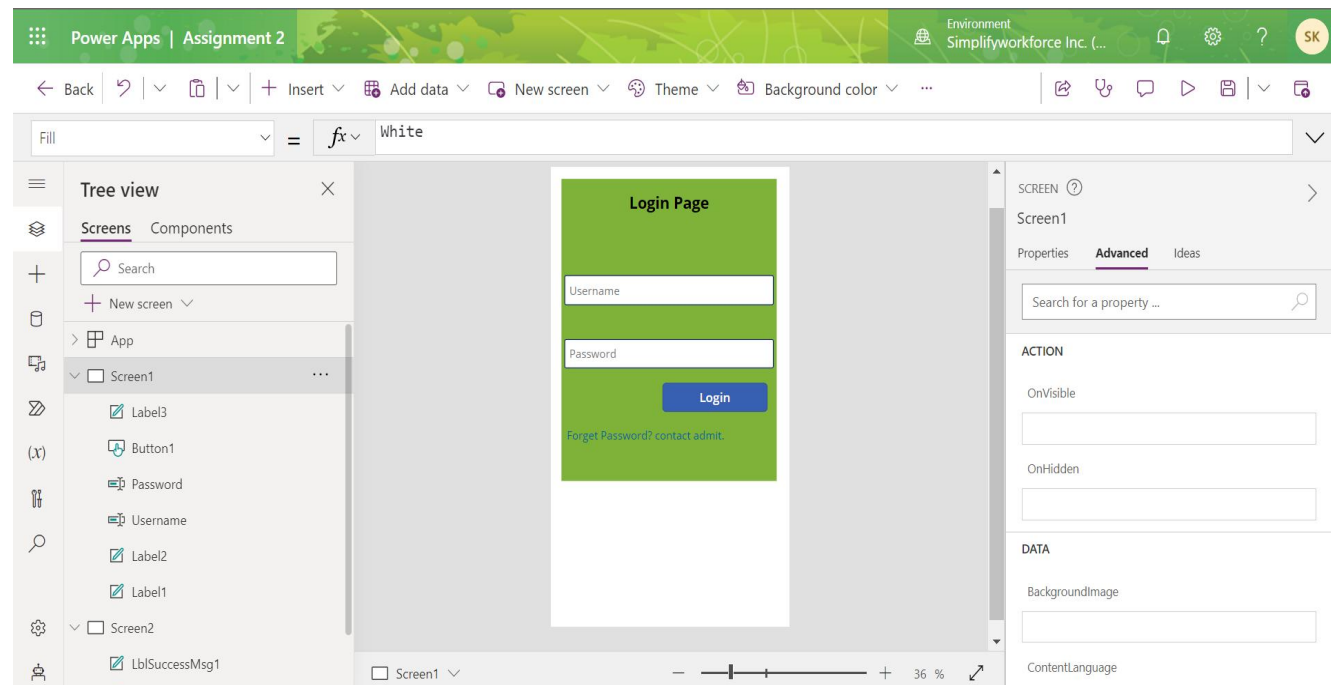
Power Apps | Assignment 2
Environment
Simplifyworkforce Inc. (...
SK

Back | Insert | Add data | New screen | Theme | Background color | ...

Fill
= $fx$ White

Tree view
Screens Components
Search
New screen
App
Screen1 ...
Label3
Button1
Password
Username
Label2
Label1
Screen2
LblSuccessMsg1

Login Page
Username
Password
Login
Forget Password? contact admit.

Screen1
36 %

SCREEN
Screen1
Properties Advanced Ideas
Search for a property ...
ACTION
OnVisible
OnHidden
DATA
BackgroundImage
ContentLanguage